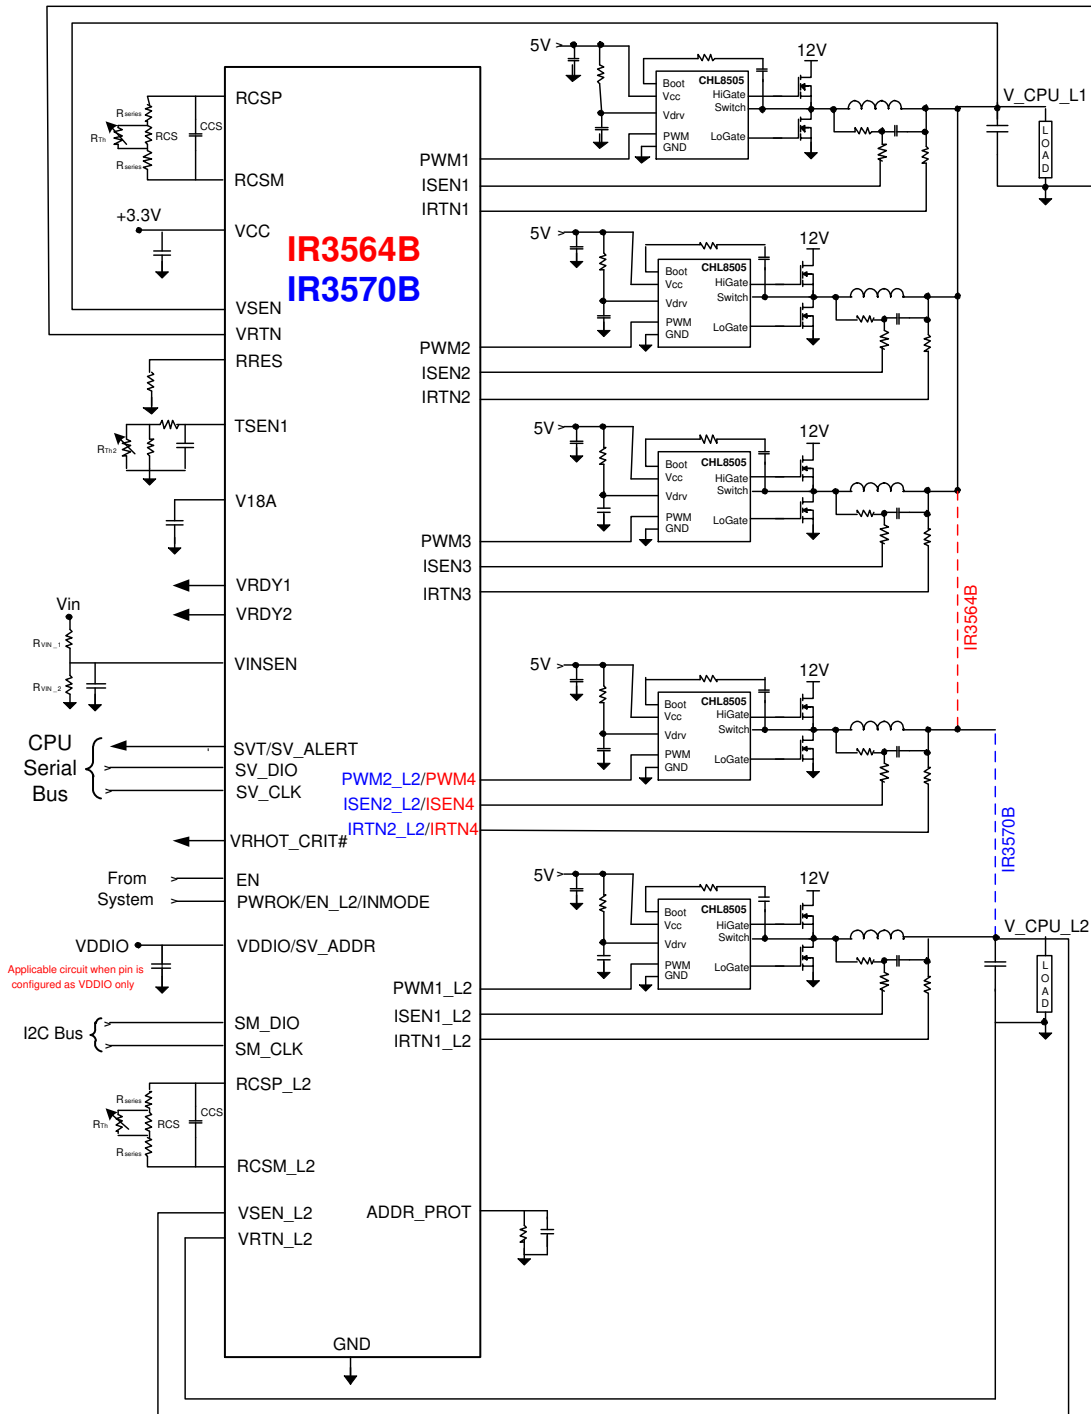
RCSP
Rseries
RTh
RCS
CCS
Rseries
RCSM
+3.3V
VCC
IR3564B
IR3570B
VSEN
VRTN
RRES
TSEN1
RTh2
V18A
VRDY1
VRDY2
Vin
RVIN_1
RVIN_2
VINSEN
CPU
Serial
Bus
SVT/SV_ALERT
SV_DIO
SV_CLK
VRHOT_CRIT#
From
System
EN
PWROK/EN_L2/INMODE
VDDIO
VDDIO/SV_ADDR
Applicable circuit when pin is configured as VDDIO only
I2C Bus
SM_DIO
SM_CLK
RCSP_L2
Rseries
RTh
RCS
CCS
Rseries
RCSM_L2
VSEN_L2
VRTN_L2
ADDR_PROT
GND
PWM1
ISEN1
IRTN1
PWM2
ISEN2
IRTN2
PWM3
ISEN3
IRTN3
PWM2_L2/PWM4
ISEN2_L2/ISEN4
IRTN2_L2/IRTN4
PWM1_L2
ISEN1_L2
IRTN1_L2
5V
12V
Boot
Vcc
Vdrv
PWM
GND
CHL8505
HiGate
Switch
LoGate
5V
12V
Boot
Vcc
Vdrv
PWM
GND
CHL8505
HiGate
Switch
LoGate
5V
12V
Boot
Vcc
Vdrv
PWM
GND
CHL8505
HiGate
Switch
LoGate
5V
12V
Boot
Vcc
Vdrv
PWM
GND
CHL8505
HiGate
Switch
LoGate
5V
12V
Boot
Vcc
Vdrv
PWM
GND
CHL8505
HiGate
Switch
LoGate
V_CPU_L1
LOAD
IR3564B
IR3570B
V_CPU_L2
LOAD